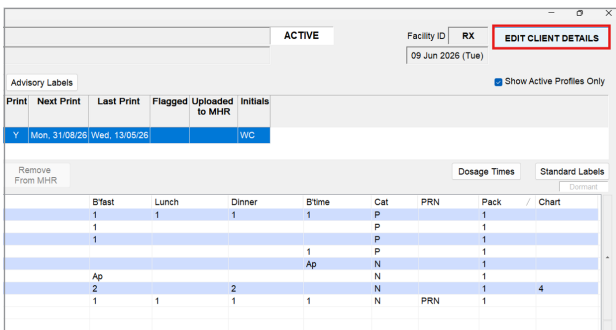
ACTIVE

Facility ID RX

EDIT CLIENT DETAILS

09 Jun 2026 (Tue)

Advisory Labels

Show Active Profiles Only

| Print | Next Print | Last Print | Flagged | Uploaded to MHR | Initials |
|---|---|---|---|---|---|
| Y | Mon, 31/08/26 | Wed, 13/05/26 | | | WC |

Remove From MHR

Dosage Times

Standard Labels

Dormant

| B'fast | Lunch | Dinner | B'time | Cat | PRN | Pack | Chart |
|---|---|---|---|---|---|---|---|
| 1 | 1 | 1 | 1 | P | | 1 | |
| 1 | | | | P | | 1 | |
| 1 | | | | P | | 1 | |
| | | | 1 | P | | 1 | |
| | | | Ap | N | | 1 | |
| Ap | | | | N | | 1 | |
| 2 | | 2 | | N | | 1 | 4 |
| 1 | 1 | 1 | 1 | N | PRN | 1 | |